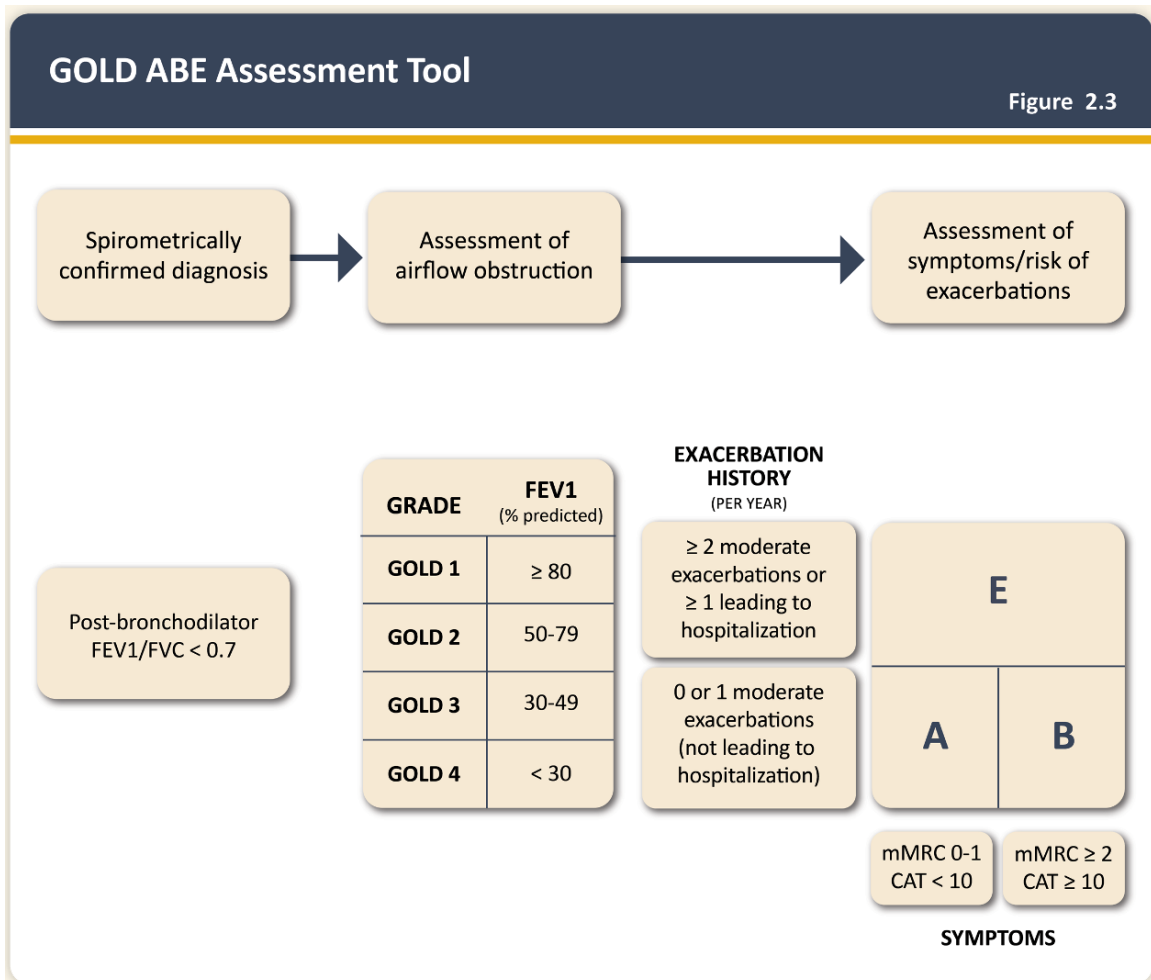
GOLD ABE Assessment Tool

Figure 2.3

Spirometrically confirmed diagnosis

Assessment of airflow obstruction

Assessment of symptoms/risk of exacerbations

Post-bronchodilator FEV1/FVC < 0.7

| GRADE | FEV1 (% predicted) |
|---|---|
| GOLD 1 | ≥ 80 |
| GOLD 2 | 50-79 |
| GOLD 3 | 30-49 |
| GOLD 4 | < 30 |

EXACERBATION HISTORY
(PER YEAR)

≥ 2 moderate exacerbations or ≥ 1 leading to hospitalization

0 or 1 moderate exacerbations (not leading to hospitalization)

E

A

B

mMRC 0-1
CAT < 10

mMRC ≥ 2
CAT ≥ 10

SYMPTOMS